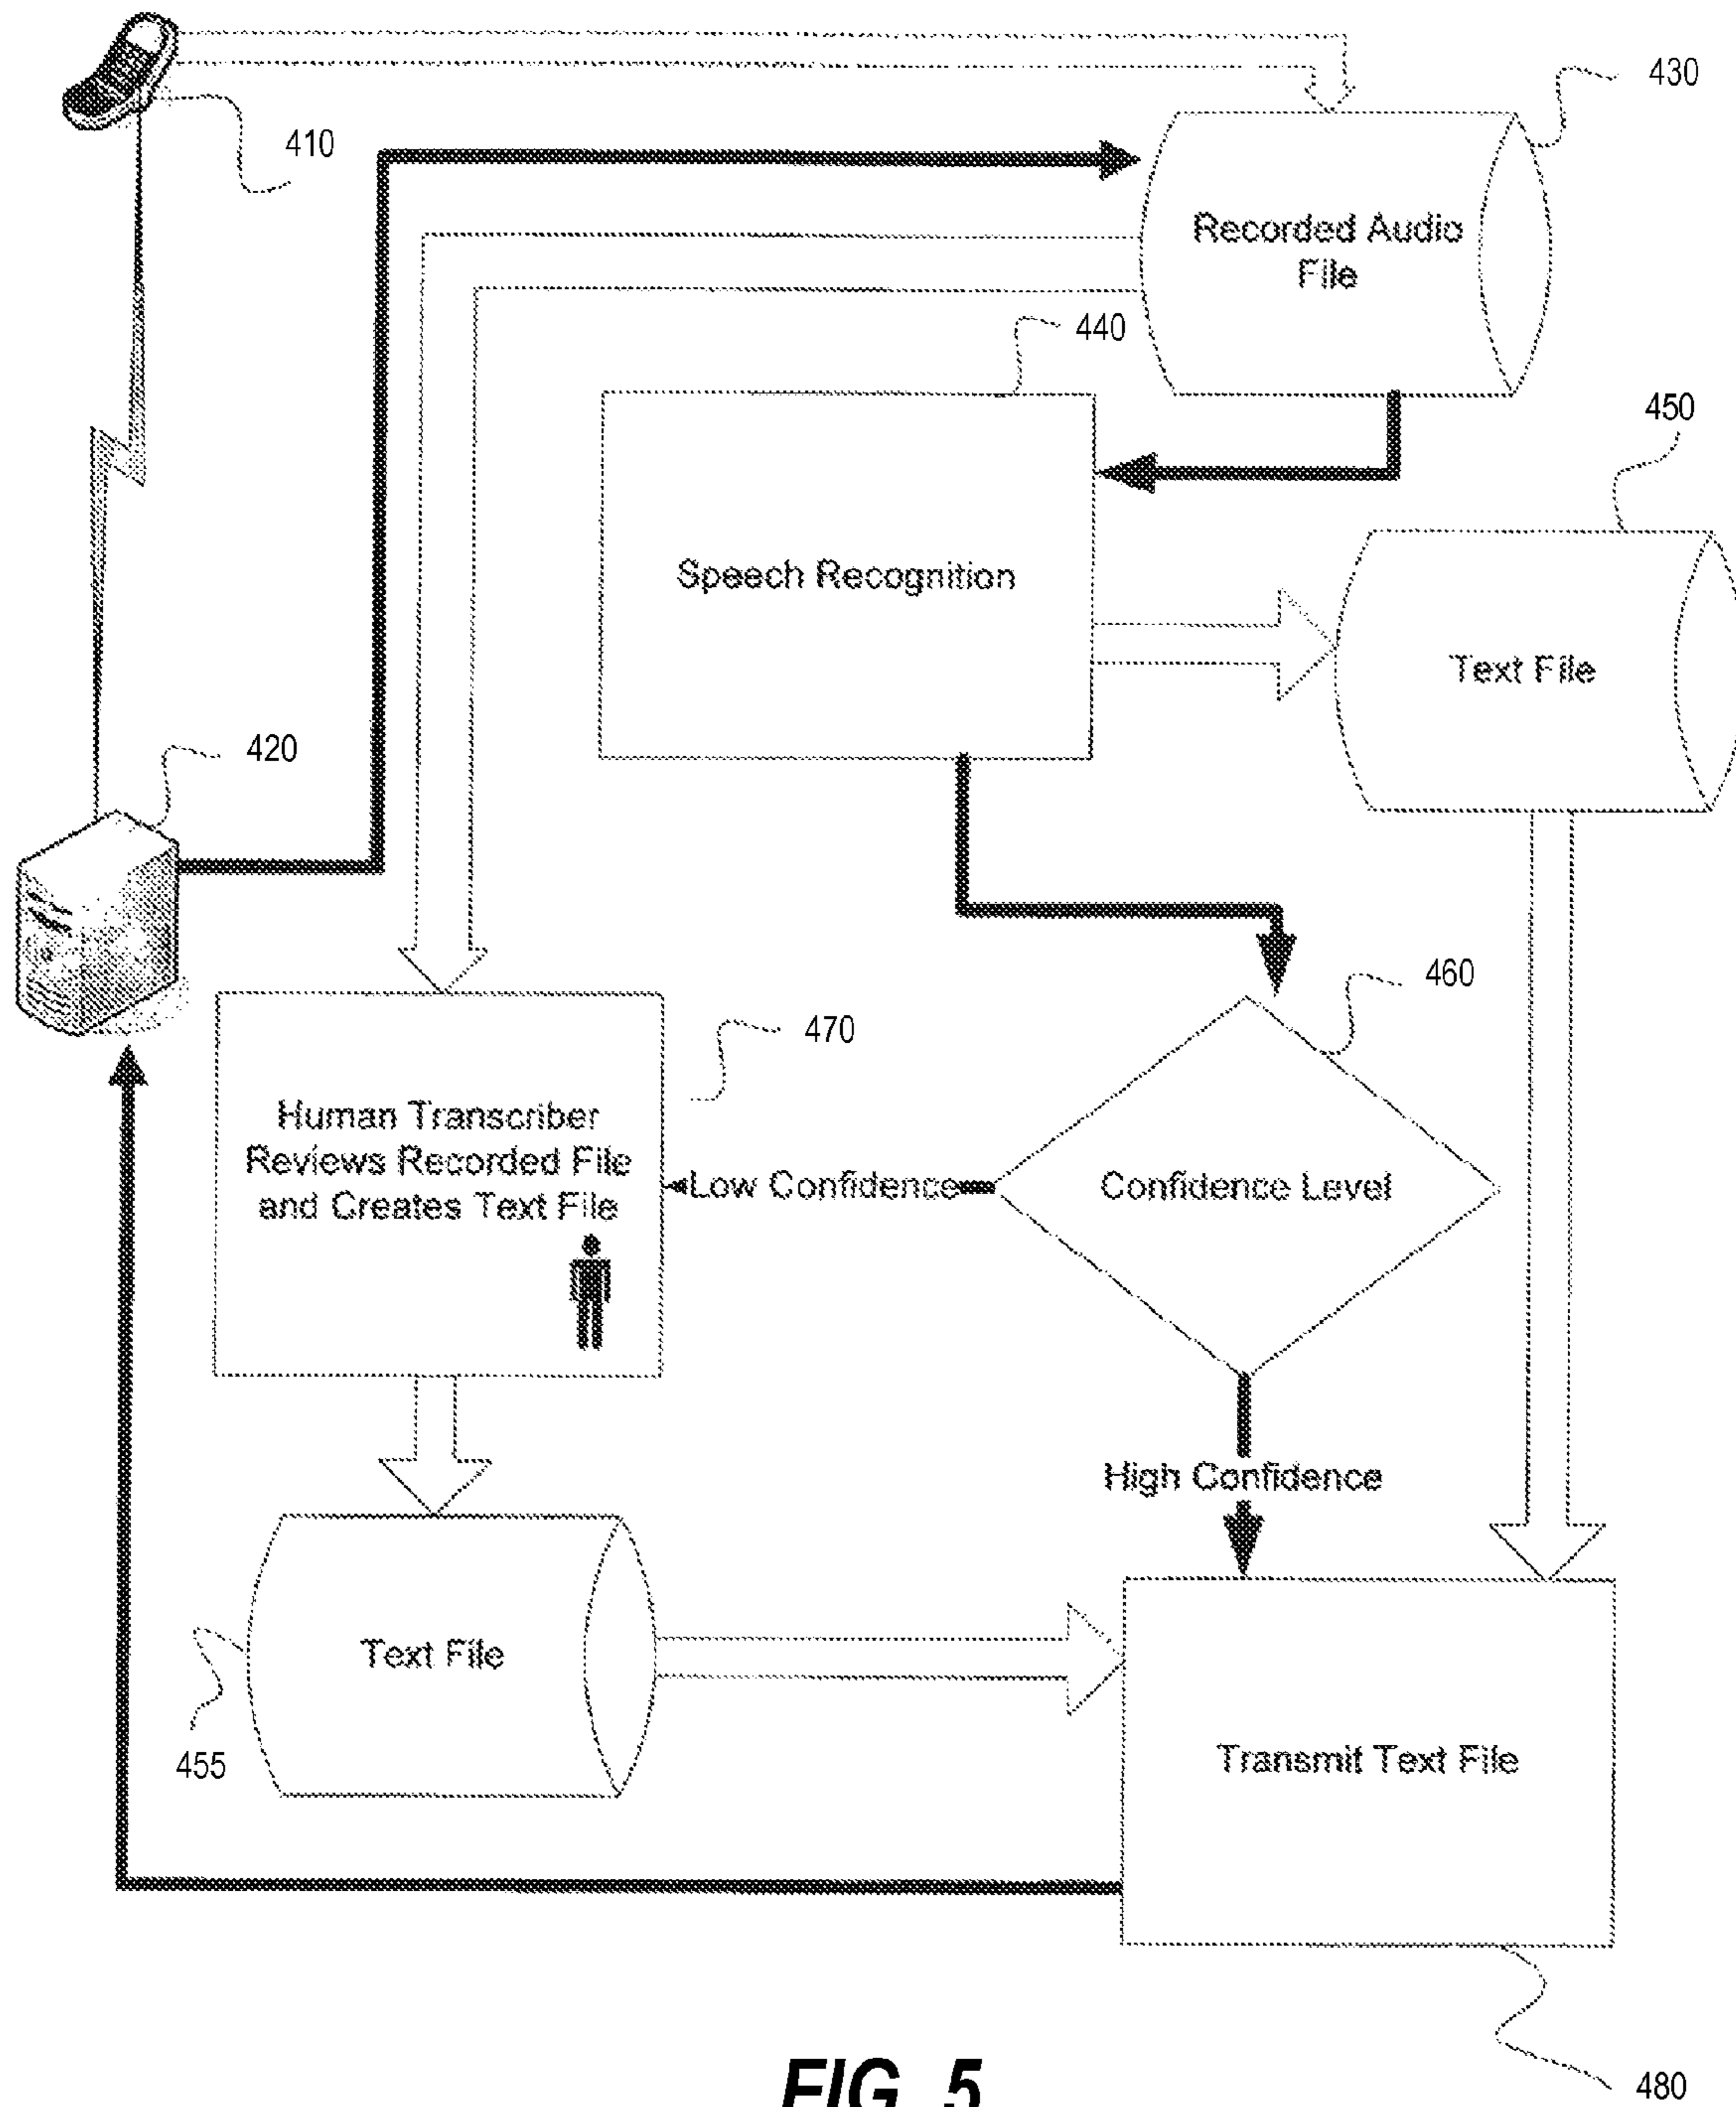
430

410

Recorded Audio File

440

450

Speech Recognition

Text File

420

460

470

Human Transcriber Reviews Recorded File and Creates Text File

Low Confidence

Confidence Level

High Confidence

Text File

455

Transmit Text File

480

FIG. 5